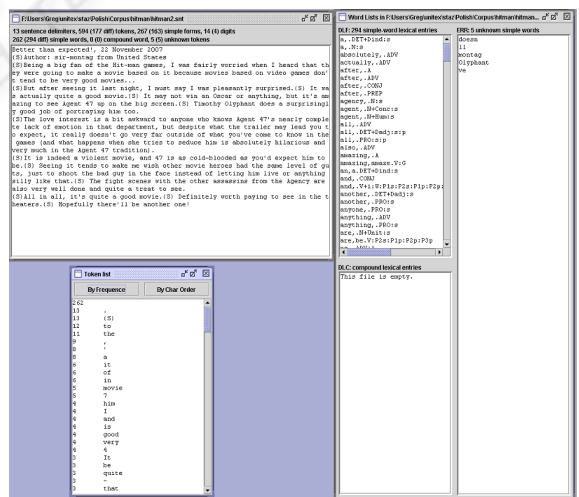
F:\Users\Greg\unitex\staz\Polish\Corpus\hitman\hitman2.snt

13 sentence delimiters, 504 (177 diff) tokens, 267 (163) simple forms, 14 (4) digits
262 (294 diff) simple words, 0 (0) compound word, 5 (5) unknown tokens

Better than expected!, 22 November 2007
{S}Author: sir-montag from United States
{S}Being a big fan of the Hit-man games, I was fairly worried when I heard that th ey were going to make a movie based on it because movies based on video games don' t tend to be very good movies...
{S}But after seeing it last night, I must say I was pleasantly surprised.{S} It wa s actually quite a good movie.{S} It may not win an Oscar or anything, but it's am azing to see Agent 47 up on the big screen.{S} Timothy Olyphant does a surprisingl y good job of portraying him too.
{S}The love interest is a bit awkward to anyone who knows Agent 47's nearly comple te lack of emotion in that department, but despite what the trailer may lead you t o expect, it really doesn't go very far outside of what you've come to know in the games (and what happens when she tries to seduce him is absolutely hilarious and very much in the Agent 47 tradition).
{S}It is indeed a violent movie, and 47 is as cold-blooded as you'd expect him to be.{S} Seeing it tends to make me wish other movie heroes had the same level of gu ts, just to shoot the bad guy in the face instead of letting him live or anything silly like that.{S} The fight scenes with the other assassins from the Agency are also very well done and quite a treat to see.
{S}All in all, it's quite a good movie.{S} Definitely worth paying to see in the t heaters.{S} Hopefully there'll be another one!

Token list
By Frequence | By Char Order
262
13 .
13 {S}
12 to
11 the
9 ,
8 '
8 a
8 it
7 of
6 in
6 movie
5 7
5 him
4 I
4 and
4 is
4 good
4 very
4 4
4 It
4 be
3 quite
3 -
3 that

Word Lists in F:\Users\Greg\unitex\staz\Polish\Corpus\hitman\hitman...

DLF: 294 simple-word lexical entries
a,.DET+Dind:s
a,.N:s
absolutely,.ADV
actually,.ADV
after,.A
after,.ADV
after,.CONJ
after,.PREP
agency,.N:s
agent,.N+Conc:s
agent,.N+Hum:s
all,.ADV
all,.DET+Dadj:s:p
all,.PRO:s:p
also,.ADV
amazing,.A
amazing,amaze.V:G
an,a.DET+Dind:s
and,.CONJ
and,.V+i:W:P1s:P2s:P1p:P2p:
another,.DET+Dadj:s
another,.PRO:s
anyone,.PRO:s
anything,.ADV
anything,.PRO:s
are,.N+Unit:s
are,be.V:P2s:P1p:P2p:P3p

ERR: 5 unknown simple words
doesn
ll
montag
Olyphant
ve

DLC: compound lexical entries
This file is empty.